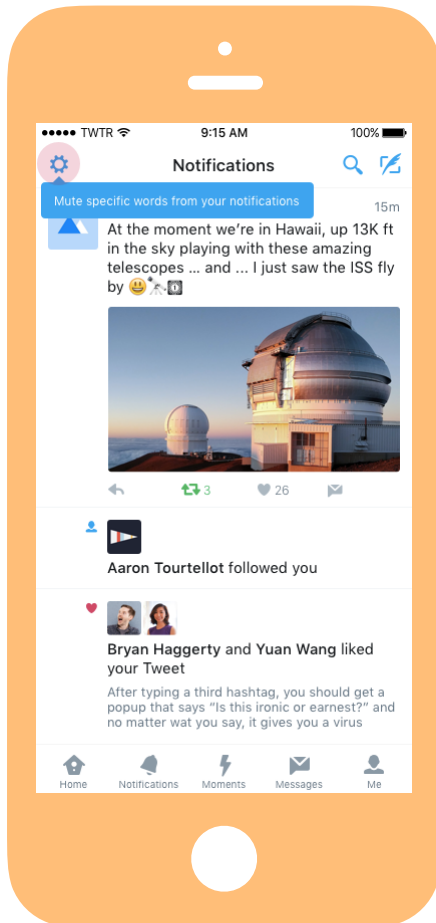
●●●●● TWTR 9:15 AM 100%

Notifications

Mute specific words from your notifications

15m

At the moment we're in Hawaii, up 13K ft in the sky playing with these amazing telescopes ... and ... I just saw the ISS fly by 😃🔭🕐

3 26

Aaron Tourtellot followed you

Bryan Haggerty and Yuan Wang liked your Tweet

After typing a third hashtag, you should get a popup that says "Is this ironic or earnest?" and no matter wat you say, it gives you a virus

Home Notifications Moments Messages Me